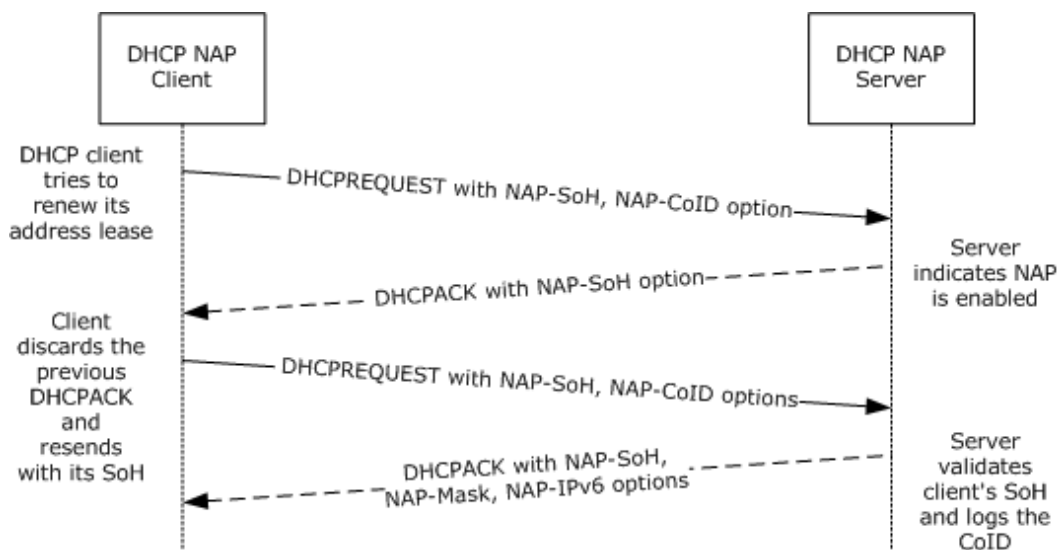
DHCP NAP Client

DHCP NAP Server

DHCP client tries to renew its address lease

DHCPREQUEST with NAP-SoH, NAP-CoID option

Server indicates NAP is enabled

DHCPACK with NAP-SoH option

Client discards the previous DHCPACK and resends with its SoH

DHCPREQUEST with NAP-SoH, NAP-CoID options

Server validates client's SoH and logs the CoID

DHCPACK with NAP-SoH, NAP-Mask, NAP-IPv6 options